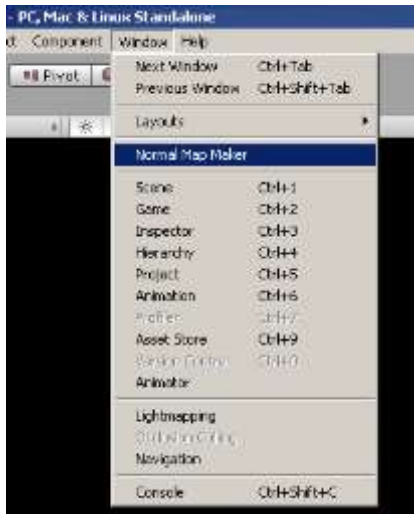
- PC, Mac & Linux Standalone

ct Component Window Help

Pivot

Next Window Ctrl+Tab
Previous Window Ctrl+Shift+Tab

Layouts

Normal Map Maker

Scene Ctrl+1
Game Ctrl+2
Inspector Ctrl+3
Hierarchy Ctrl+4
Project Ctrl+5
Animation Ctrl+6
Profiler Ctrl+7
Asset Store Ctrl+9
Version Control Ctrl+0
Animator

Lightmapping
Occlusion Culling
Navigation

Console Ctrl+Shift+C